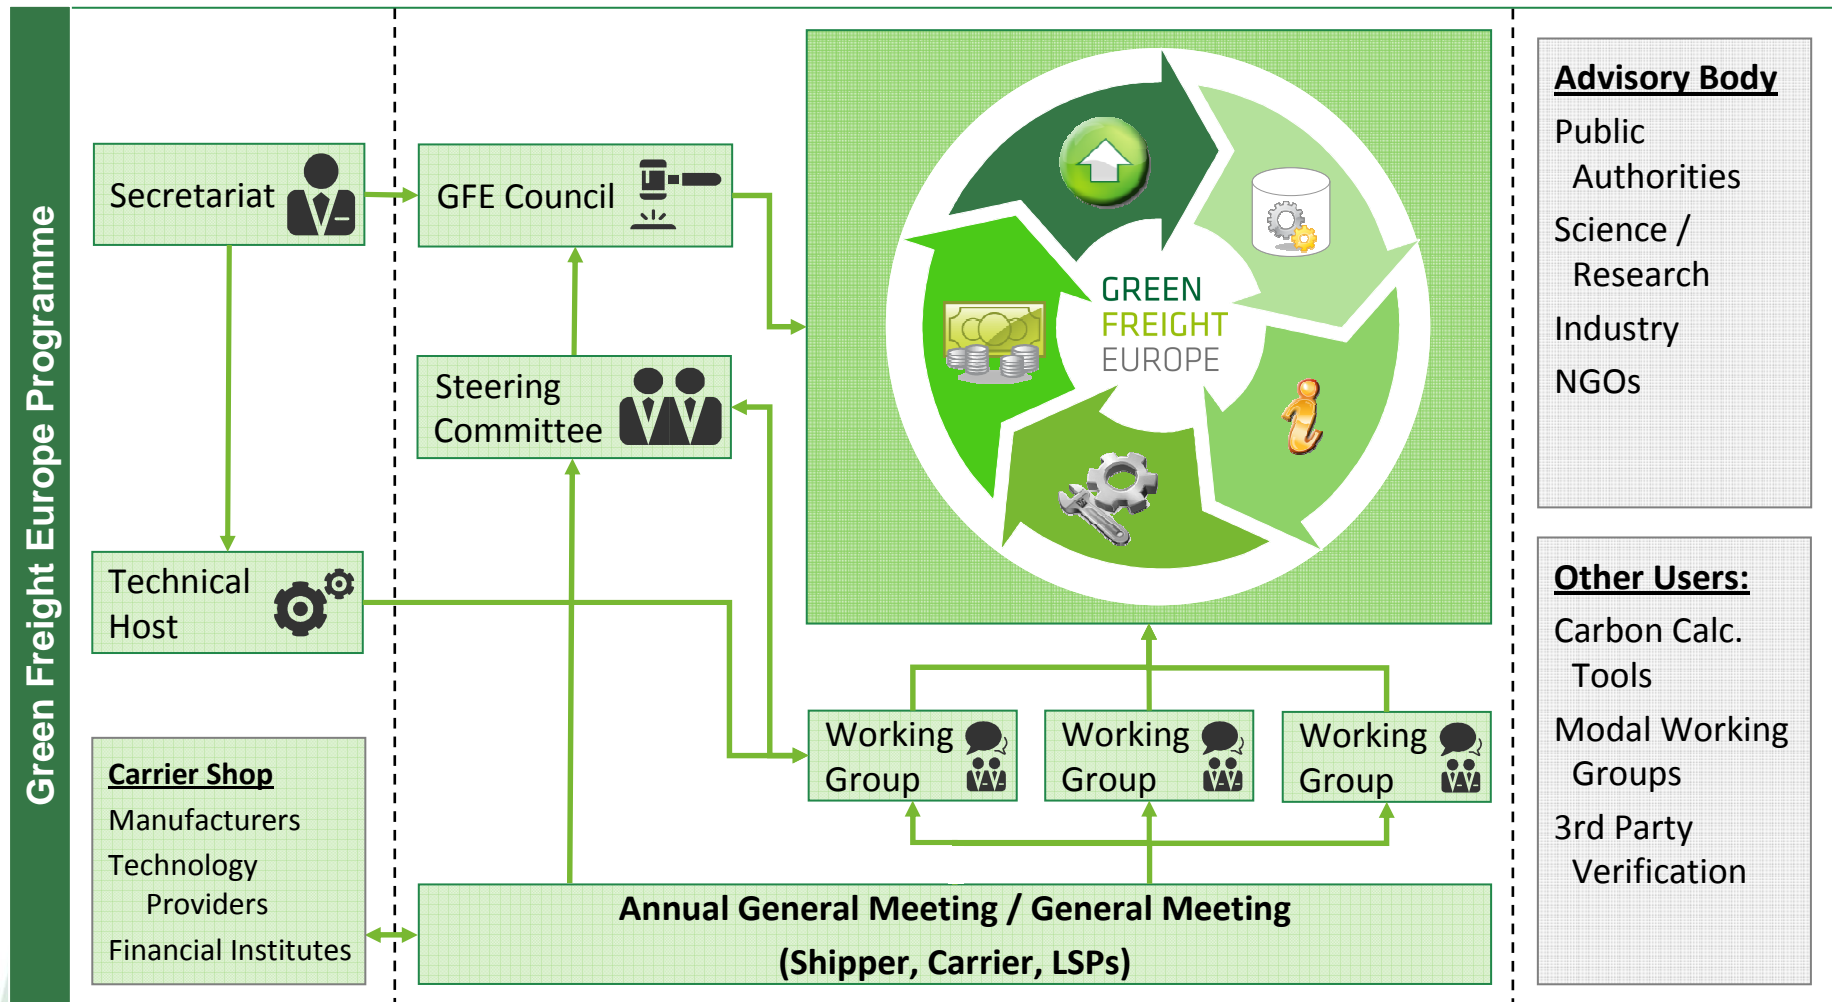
Green Freight Europe Programme

Secretariat

GFE Council

Steering Committee

Technical Host

Carrier Shop
Manufacturers
Technology Providers
Financial Institutes

GREEN FREIGHT EUROPE

Working Group

Working Group

Working Group

Annual General Meeting / General Meeting
(Shipper, Carrier, LSPs)

Advisory Body
Public Authorities
Science / Research
Industry
NGOs

Other Users:
Carbon Calc. Tools
Modal Working Groups
3rd Party Verification